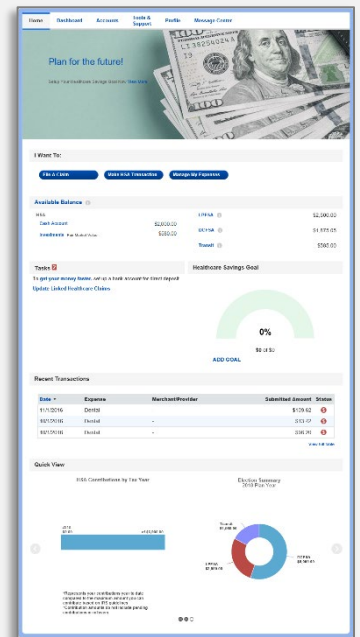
Home Dashboard Accounts Tools & Support Profile Message Center

Plan for the future!

Setup Your Healthcare Savings Goal Now. Start Here

I Want To:

File A Claim Make HSA Transaction Manage My Expenses

Available Balance

HSA

Cash Account $2,000.00

Investments Fair Market Value $380.00

LPFSA $2,000.00

DCFSA $1,573.05

Transit $580.00

Tasks

To get your money faster, set up a bank account for direct deposit.

Update Linked Healthcare Claims

Healthcare Savings Goal

0%

$0 of $0

ADD GOAL

Recent Transactions

| Date | Expense | Merchant/Provider | Submitted Amount | Status |
|---|---|---|---|---|
| 11/1/2016 | Dental | | $129.62 | |
| 10/17/2016 | Dental | - | $53.47 | |
| 10/17/2016 | Dental | - | $41.70 | |

View Full Table

Quick View

HSA Contributions by Tax Year

2016 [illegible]

Election Summary 2016 Plan Year

Transit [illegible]

LPFSA $2,000.00

DCFSA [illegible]

*Represents your contributions year to date compared to the maximum amount you can contribute based on IRS guidelines. Contribution amounts do not include pending contributions or rollovers.